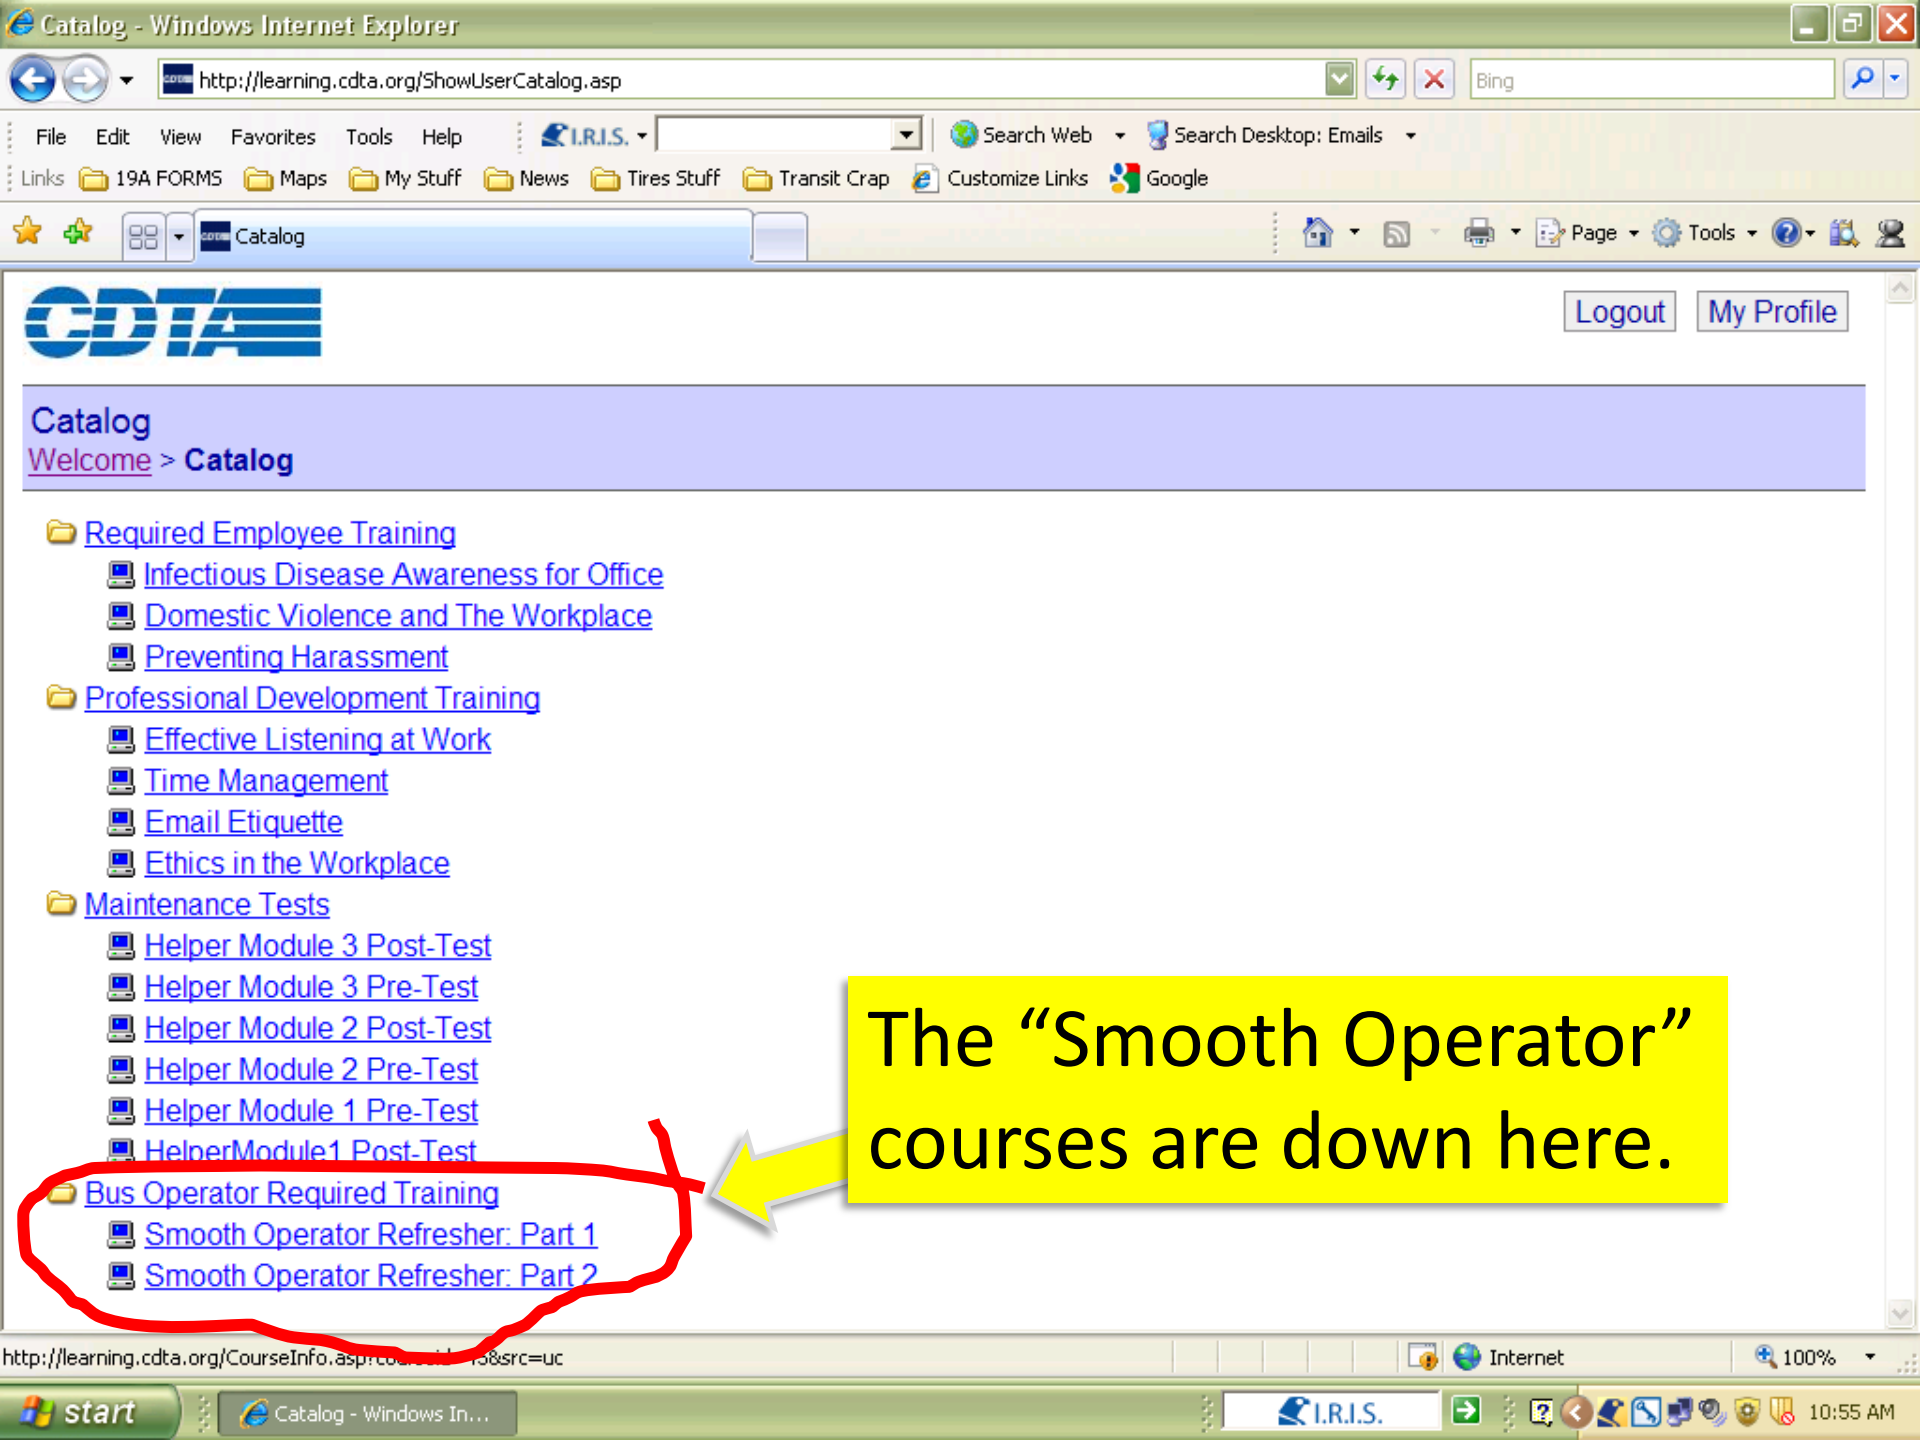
Catalog - Windows Internet Explorer

http://learning.cdta.org/ShowUserCatalog.asp

Bing

File Edit View Favorites Tools Help

I.R.I.S.

Search Web

Search Desktop: Emails

Links 19A FORMS Maps My Stuff News Tires Stuff Transit Crap Customize Links Google

Catalog

Page Tools

CDTA

Logout My Profile

Catalog
Welcome > Catalog

Required Employee Training
Infectious Disease Awareness for Office
Domestic Violence and The Workplace
Preventing Harassment
Professional Development Training
Effective Listening at Work
Time Management
Email Etiquette
Ethics in the Workplace
Maintenance Tests
Helper Module 3 Post-Test
Helper Module 3 Pre-Test
Helper Module 2 Post-Test
Helper Module 2 Pre-Test
Helper Module 1 Pre-Test
HelperModule1 Post-Test
Bus Operator Required Training
Smooth Operator Refresher: Part 1
Smooth Operator Refresher: Part 2

The "Smooth Operator" courses are down here.

http://learning.cdta.org/CourseInfo.asp?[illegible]3&src=uc

Internet

100%

start

Catalog - Windows In...

I.R.I.S.

10:55 AM